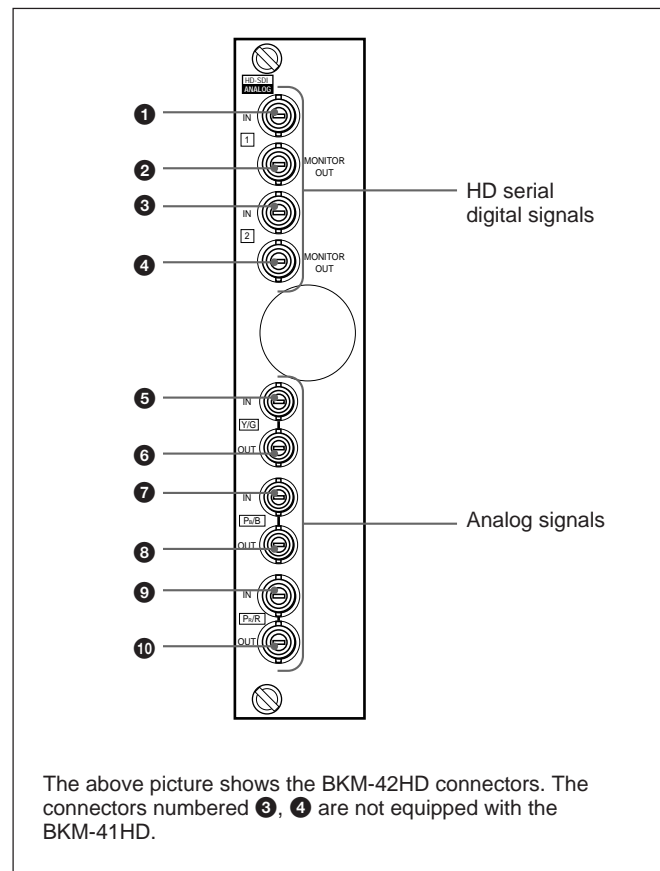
HD-SDI
ANALOG

❶ IN
1
❷ MONITOR OUT
❸ IN
2
❹ MONITOR OUT

HD serial digital signals

❺ IN
Y/G
❻ OUT
❼ IN
$P_B$/B
❽ OUT
❾ IN
$P_R$/R
❿ OUT

Analog signals

The above picture shows the BKM-42HD connectors. The connectors numbered ❸, ❹ are not equipped with the BKM-41HD.